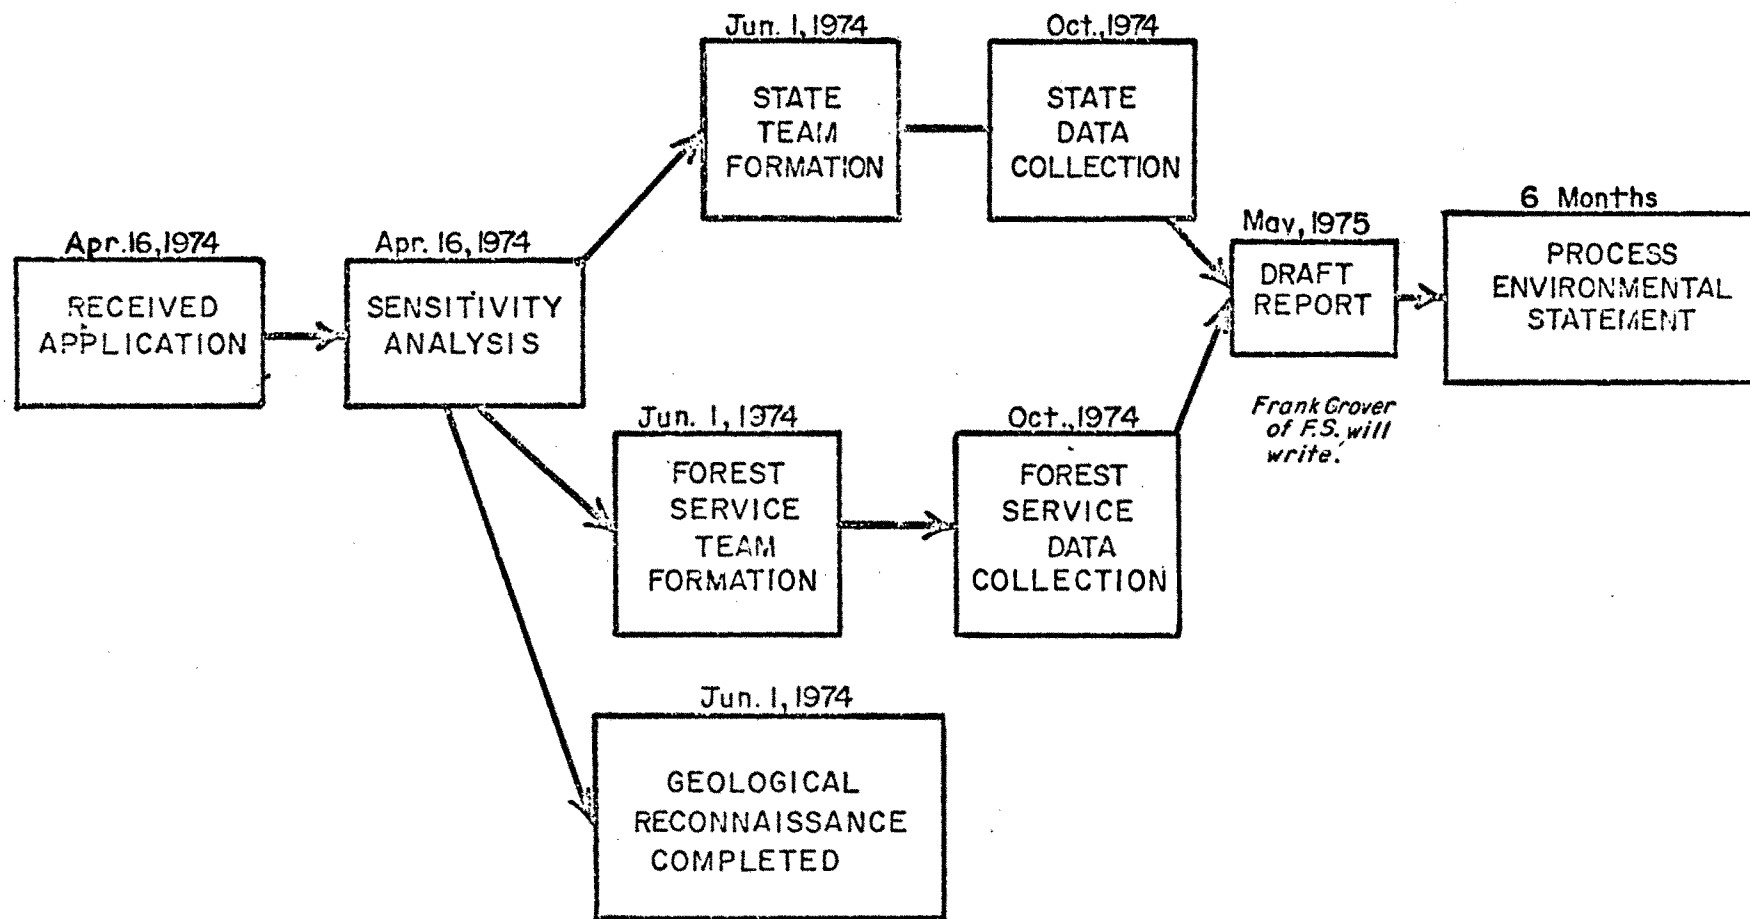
Apr. 16, 1974
RECEIVED APPLICATION

Apr. 16, 1974
SENSITIVITY ANALYSIS

Jun. 1, 1974
STATE TEAM FORMATION

Oct., 1974
STATE DATA COLLECTION

Jun. 1, 1974
FOREST SERVICE TEAM FORMATION

Oct., 1974
FOREST SERVICE DATA COLLECTION

Jun. 1, 1974
GEOLOGICAL RECONNAISSANCE COMPLETED

May, 1975
DRAFT REPORT

Frank Grover of F.S. will write.

6 Months
PROCESS ENVIRONMENTAL STATEMENT